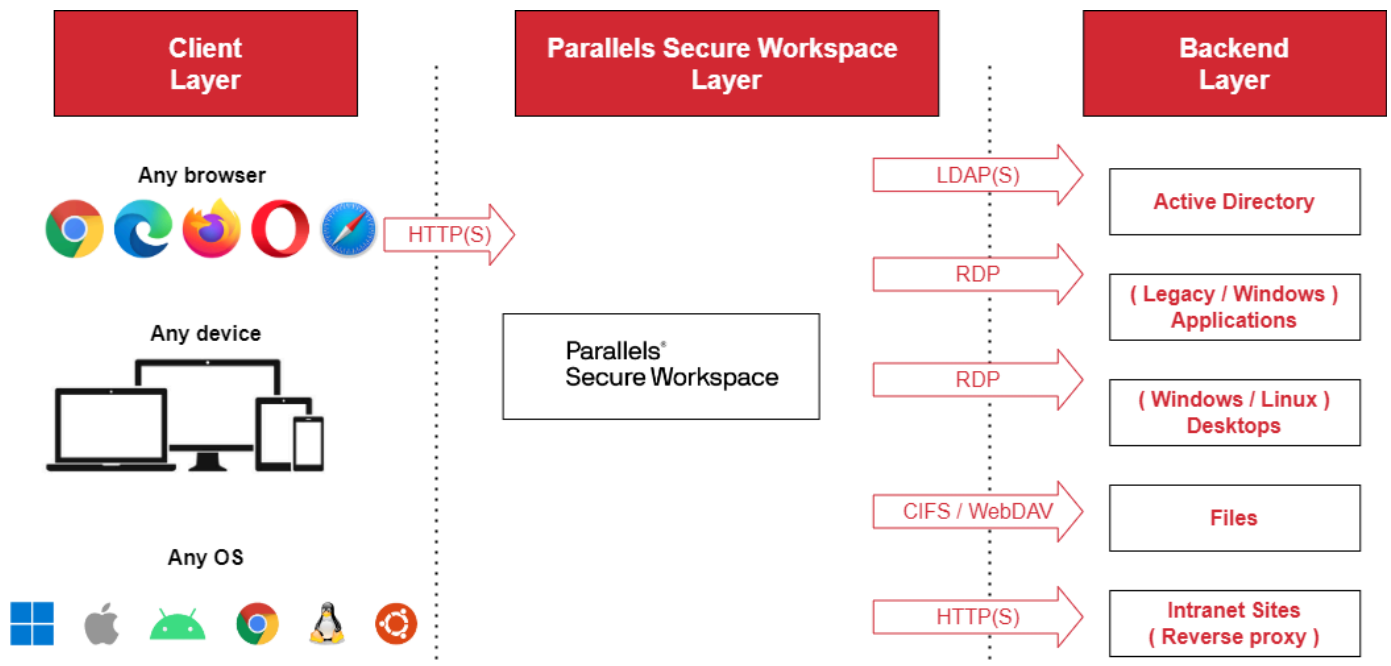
Client Layer

Parallels Secure Workspace Layer

Backend Layer

Any browser

HTTP(S)

Any device

Any OS

Parallels®
Secure Workspace

LDAP(S)

Active Directory

RDP

( Legacy / Windows ) Applications

RDP

( Windows / Linux ) Desktops

CIFS / WebDAV

Files

HTTP(S)

Intranet Sites ( Reverse proxy )